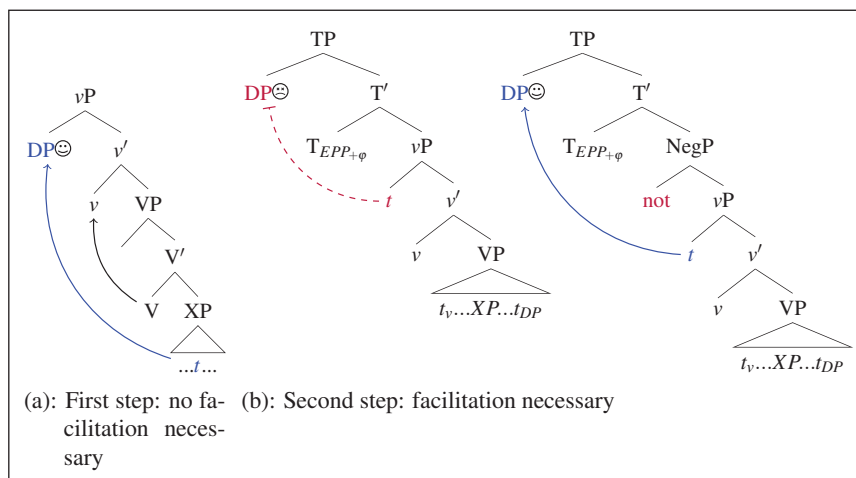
$v$P

DP☺ $v'$

$v$ VP

V′

V XP

...$t$...

(a): First step: no facilitation necessary

TP

DP☹ T′

$T_{EPP+\varphi}$ $v$P

$t$ $v'$

$v$ VP

$t_v$...$XP$...$t_{DP}$

TP

DP☺ T′

$T_{EPP+\varphi}$ NegP

not $v$P

$t$ $v'$

$v$ VP

$t_v$...$XP$...$t_{DP}$

(b): Second step: facilitation necessary